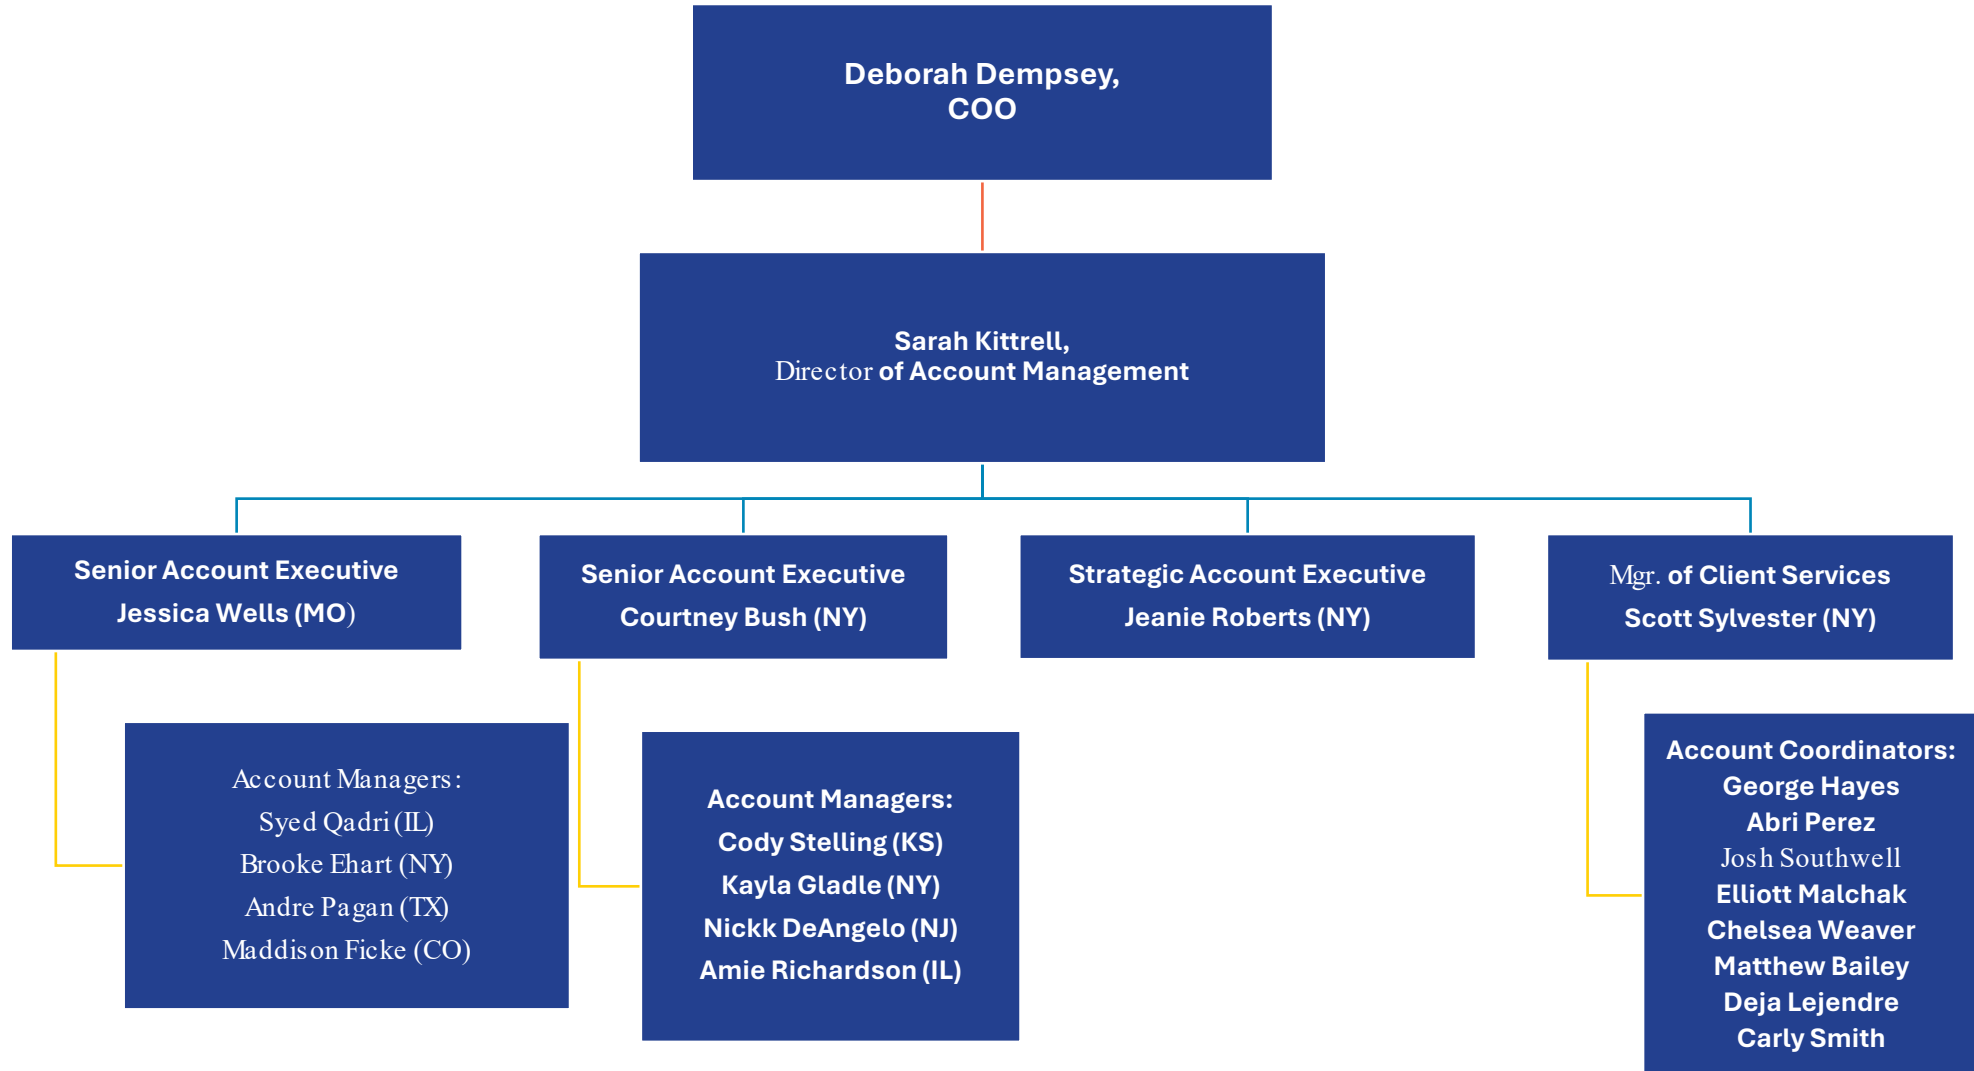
Deborah Dempsey,
COO

Sarah Kittrell,
Director of Account Management

Senior Account Executive
Jessica Wells (MO)

Senior Account Executive
Courtney Bush (NY)

Strategic Account Executive
Jeanie Roberts (NY)

Mgr. of Client Services
Scott Sylvester (NY)

Account Managers:
Syed Qadri (IL)
Brooke Ehart (NY)
Andre Pagan (TX)
Maddison Ficke (CO)

Account Managers:
Cody Stelling (KS)
Kayla Gladle (NY)
Nickk DeAngelo (NJ)
Amie Richardson (IL)

Account Coordinators:
George Hayes
Abri Perez
Josh Southwell
Elliott Malchak
Chelsea Weaver
Matthew Bailey
Deja Lejendre
Carly Smith